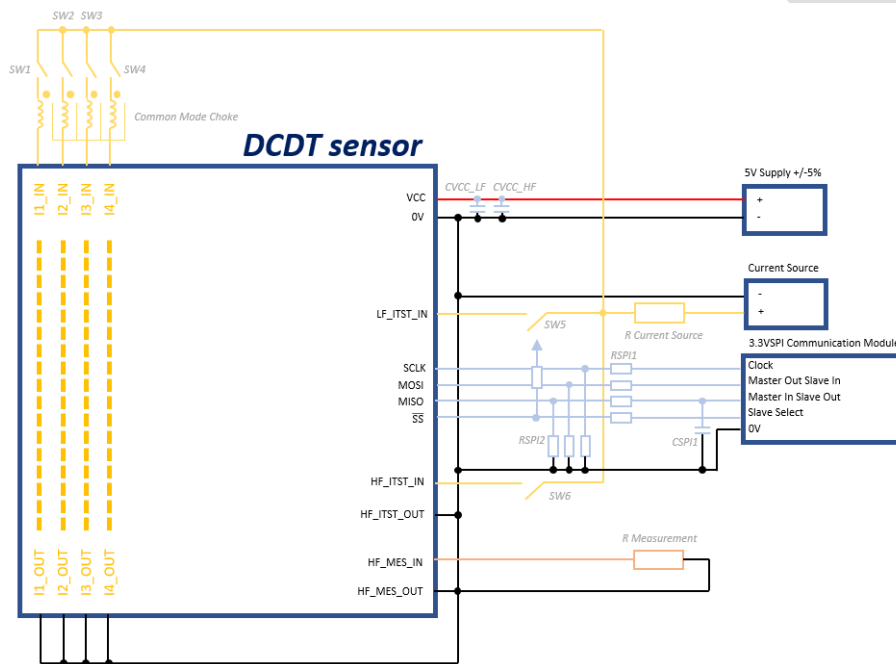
SW2 SW3

SW1

SW4

Common Mode Choke

DCDT sensor

I1_IN I2_IN I3_IN I4_IN

VCC
0V

CVCC_LF CVCC_HF

5V Supply +/-5%
+
-

Current Source
-
+

LF_ITST_IN

SW5

R Current Source

3.3VSPI Communication Module

RSPI1

SCLK
MOSI
MISO
$\overline{SS}$

Clock
Master Out Slave In
Master In Slave Out
Slave Select
0V

RSPI2

CSPI1

HF_ITST_IN

SW6

HF_ITST_OUT

R Measurement

HF_MES_IN

HF_MES_OUT

I1_OUT I2_OUT I3_OUT I4_OUT